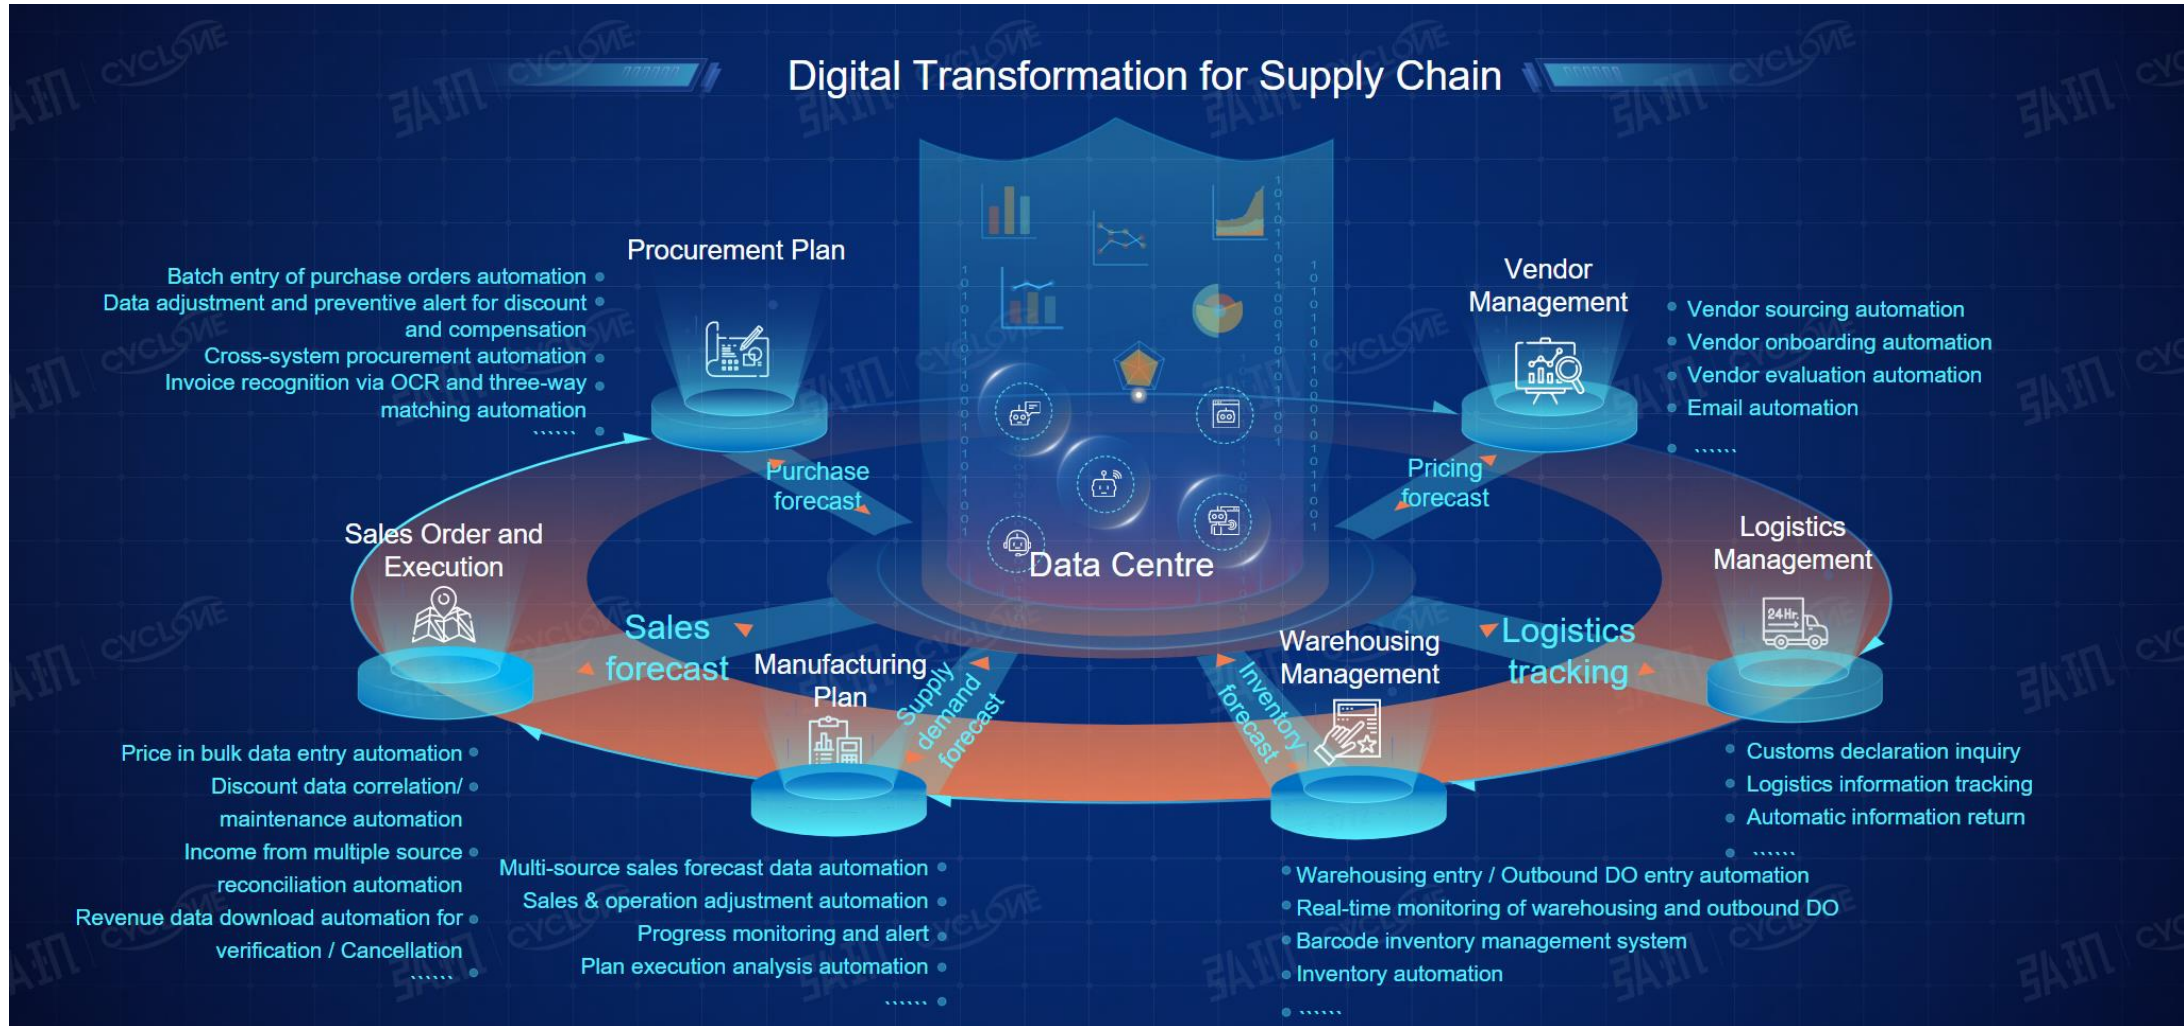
Digital Transformation for Supply Chain

Procurement Plan

Batch entry of purchase orders automation
Data adjustment and preventive alert for discount and compensation
Cross-system procurement automation
Invoice recognition via OCR and three-way matching automation
.......

Vendor Management

Vendor sourcing automation
Vendor onboarding automation
Vendor evaluation automation
Email automation
.......

Purchase forecast

Pricing forecast

Data Centre

Sales Order and Execution

Logistics Management

Sales forecast

Manufacturing Plan

Supply demand forecast

Inventory forecast

Warehousing Management

Logistics tracking

Price in bulk data entry automation
Discount data correlation/ maintenance automation
Income from multiple source reconciliation automation
Revenue data download automation for verification / Cancellation
.......

Multi-source sales forecast data automation
Sales & operation adjustment automation
Progress monitoring and alert
Plan execution analysis automation
.......

Customs declaration inquiry
Logistics information tracking
Automatic information return
.......

Warehousing entry / Outbound DO entry automation
Real-time monitoring of warehousing and outbound DO
Barcode inventory management system
Inventory automation
.......